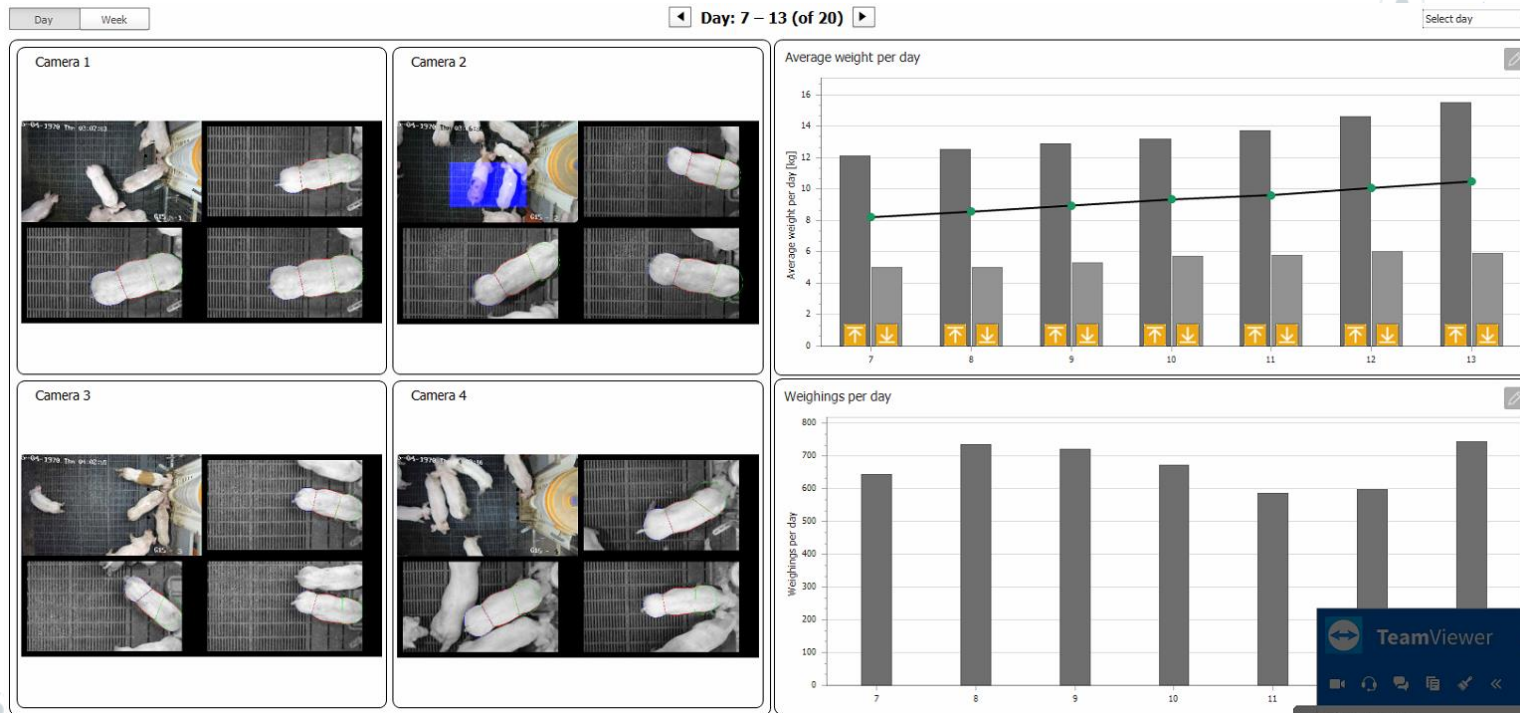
Day Week

Day: 7 – 13 (of 20)

Select day

Camera 1

Camera 2

Camera 3

Camera 4

Average weight per day

Average weight per day [kg]

16
14
12
10
8
6
4
2
0

7 8 9 10 11 12 13

Weighings per day

Weighings per day

800
700
600
500
400
300
200
100
0

7 8 9 10 11

TeamViewer